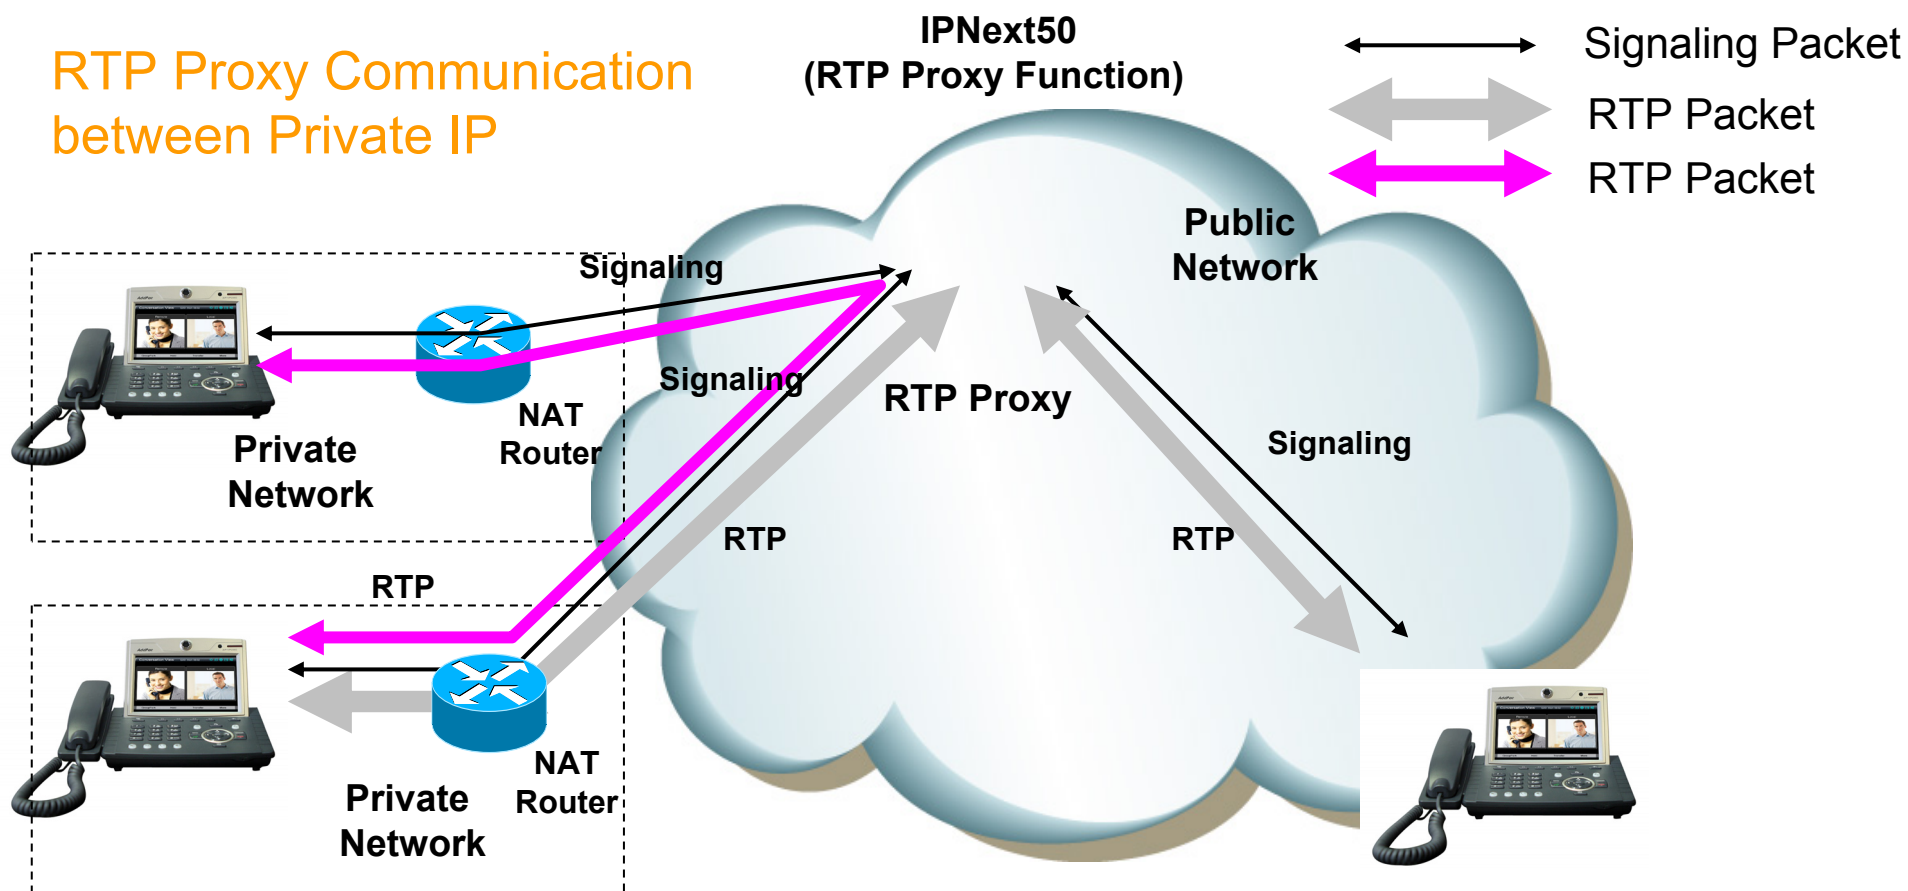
RTP Proxy Communication between Private IP

IPNext50
(RTP Proxy Function)

Signaling Packet
RTP Packet
RTP Packet

Public Network

Signaling

Signaling

RTP Proxy

Signaling

NAT Router

Private Network

RTP

RTP

RTP

NAT Router

Private Network